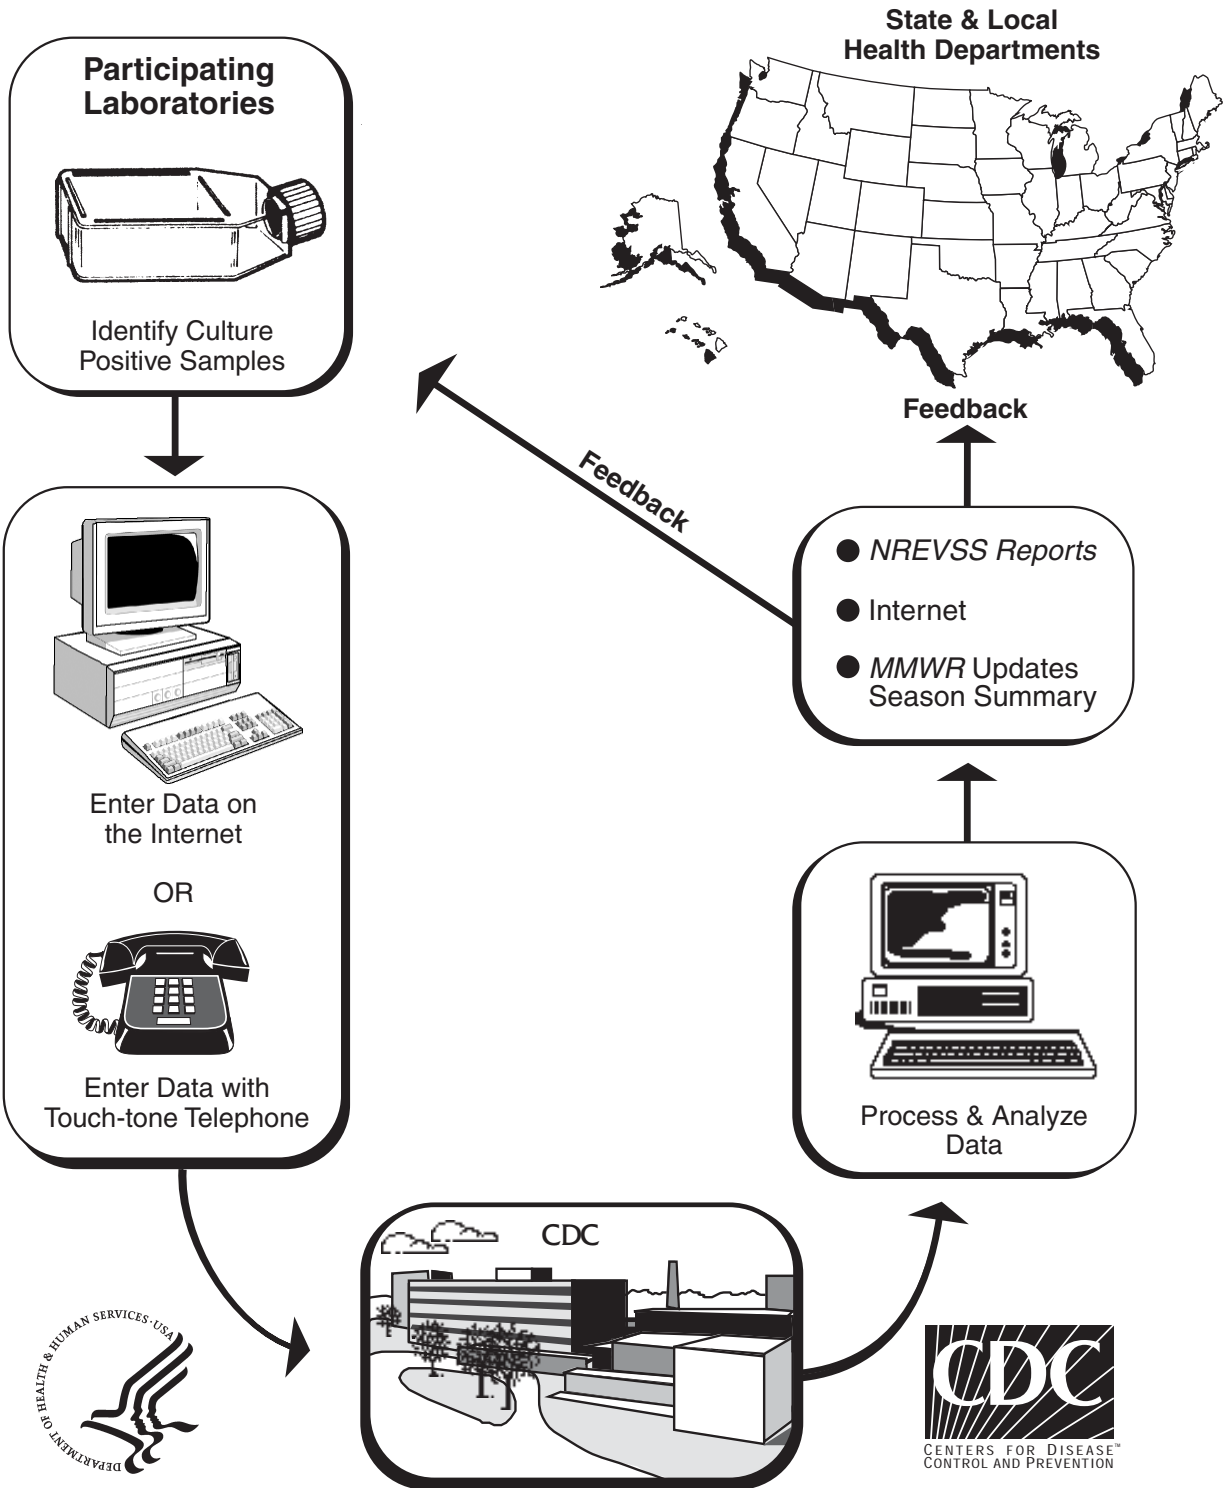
Participating Laboratories

Identify Culture Positive Samples

State & Local Health Departments

Feedback

Feedback

● *NREVSS Reports*

● Internet

● *MMWR* Updates Season Summary

Enter Data on the Internet

OR

Enter Data with Touch-tone Telephone

Process & Analyze Data

CDC

DEPARTMENT OF HEALTH & HUMAN SERVICES · USA

CDC

CENTERS FOR DISEASE™ CONTROL AND PREVENTION